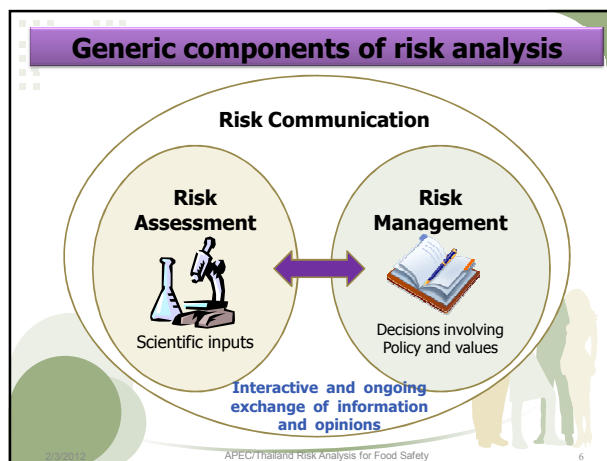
Generic components of risk analysis

Risk Communication

Risk Assessment

Scientific inputs

Risk Management

Decisions involving Policy and values

Interactive and ongoing exchange of information and opinions

2/3/2012

APEC/Thailand Risk Analysis for Food Safety

6